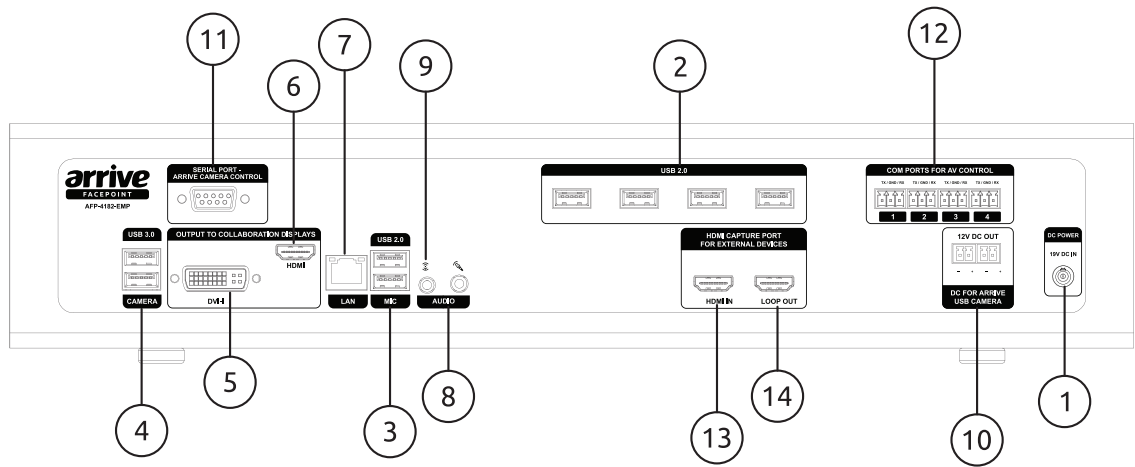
11
7
9
2
12
6

arrive
FACEPOINT
AFP-4102-EMP

SERIAL PORT - ARRIVE CAMERA CONTROL

USB 2.0

COM PORTS FOR AV CONTROL
TX / GND / RX
TX / GND / RX
TX / GND / RX
TX / GND / RX
1
2
3
4

USB 3.0
CAMERA

OUTPUT TO COLLABORATION DISPLAYS
HDMI
DVI-I

LAN

USB 2.0
MIC

AUDIO

HDMI CAPTURE PORT FOR EXTERNAL DEVICES
HDMI IN
LOOP OUT

12V DC OUT
DC FOR ARRIVE USB CAMERA

DC POWER
19V DC IN

4
5
3
8
13
14
10
1